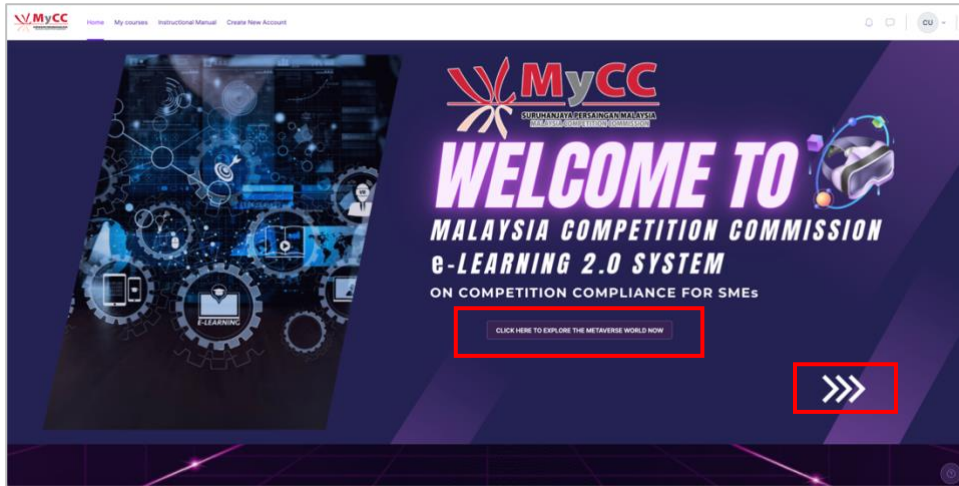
MyCC

Home My courses Instructional Manual Create New Account

CU

E-LEARNING

MyCC
SURUHANJAYA PERSAINGAN MALAYSIA
MALAYSIA COMPETITION COMMISSION

WELCOME TO
MALAYSIA COMPETITION COMMISSION
e-LEARNING 2.0 SYSTEM
ON COMPETITION COMPLIANCE FOR SMEs

CLICK HERE TO EXPLORE THE METAVERSE WORLD NOW

»»